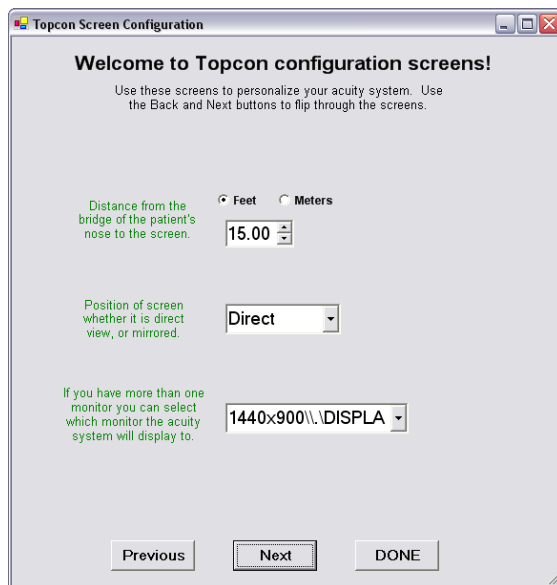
Topcon Screen Configuration

Welcome to Topcon configuration screens!

Use these screens to personalize your acuity system. Use the Back and Next buttons to flip through the screens.

Distance from the bridge of the patient's nose to the screen.

Feet Meters

15.00

Position of screen whether it is direct view, or mirrored.

Direct

If you have more than one monitor you can select which monitor the acuity system will display to.

1440x900\\.\DISPLA

Previous

Next

DONE